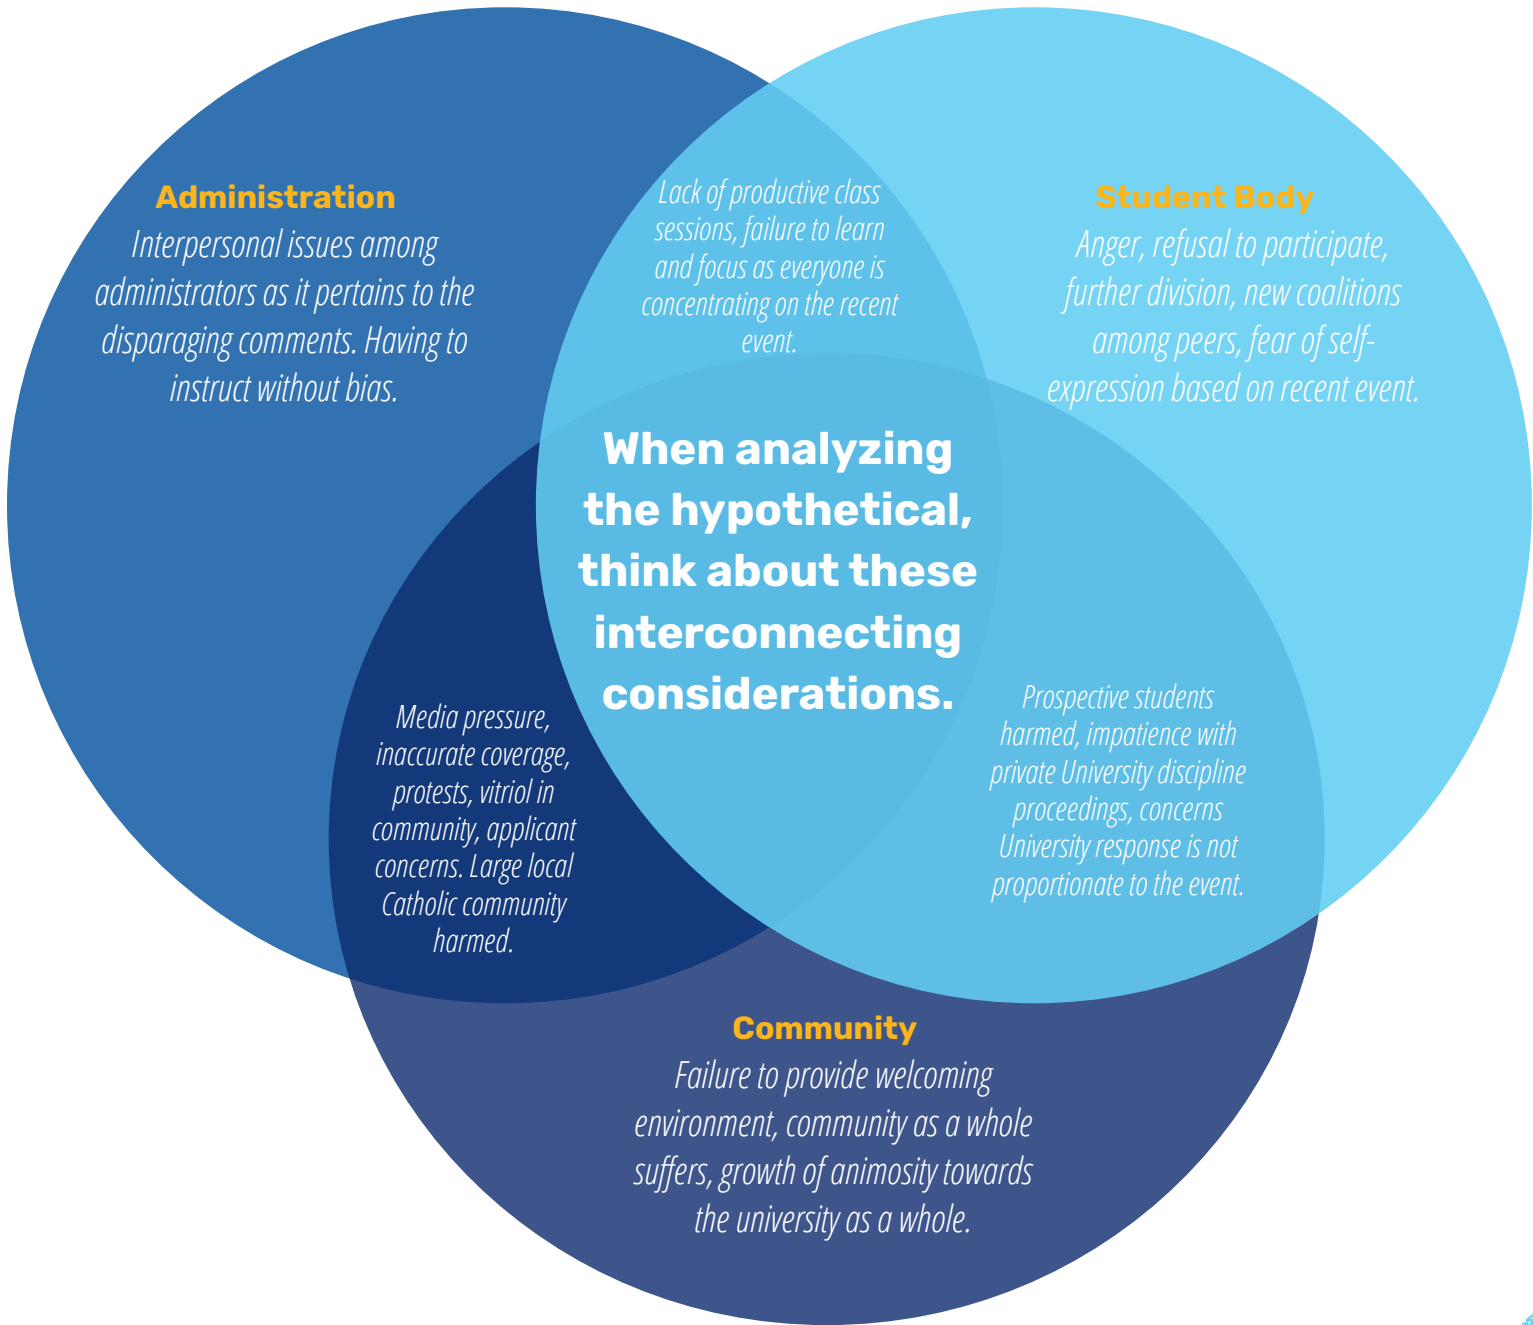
Administration
Interpersonal issues among administrators as it pertains to the disparaging comments. Having to instruct without bias.

Lack of productive class sessions, failure to learn and focus as everyone is concentrating on the recent event.

Student Body
Anger, refusal to participate, further division, new coalitions among peers, fear of self-expression based on recent event.

When analyzing the hypothetical, think about these interconnecting considerations.

Media pressure, inaccurate coverage, protests, vitriol in community, applicant concerns. Large local Catholic community harmed.

Prospective students harmed, impatience with private University discipline proceedings, concerns University response is not proportionate to the event.

Community
Failure to provide welcoming environment, community as a whole suffers, growth of animosity towards the university as a whole.